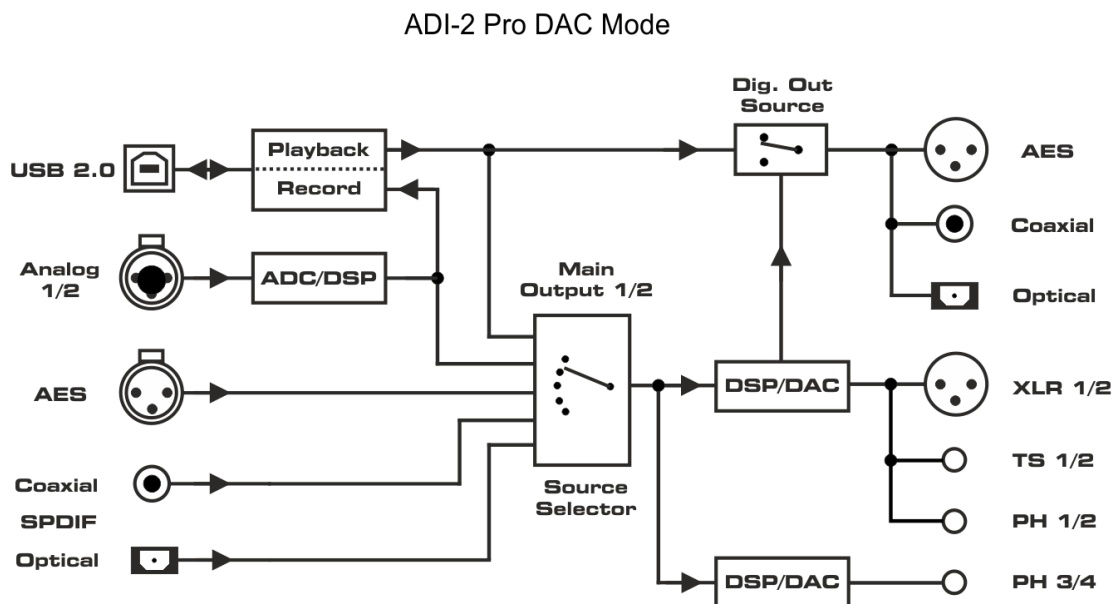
ADI-2 Pro DAC Mode

Dig. Out Source

USB 2.0

Playback

Record

AES

Coaxial

Optical

Analog 1/2

ADC/DSP

Main Output 1/2

AES

DSP/DAC

XLR 1/2

TS 1/2

Coaxial

SPDIF

Optical

Source Selector

PH 1/2

DSP/DAC

PH 3/4